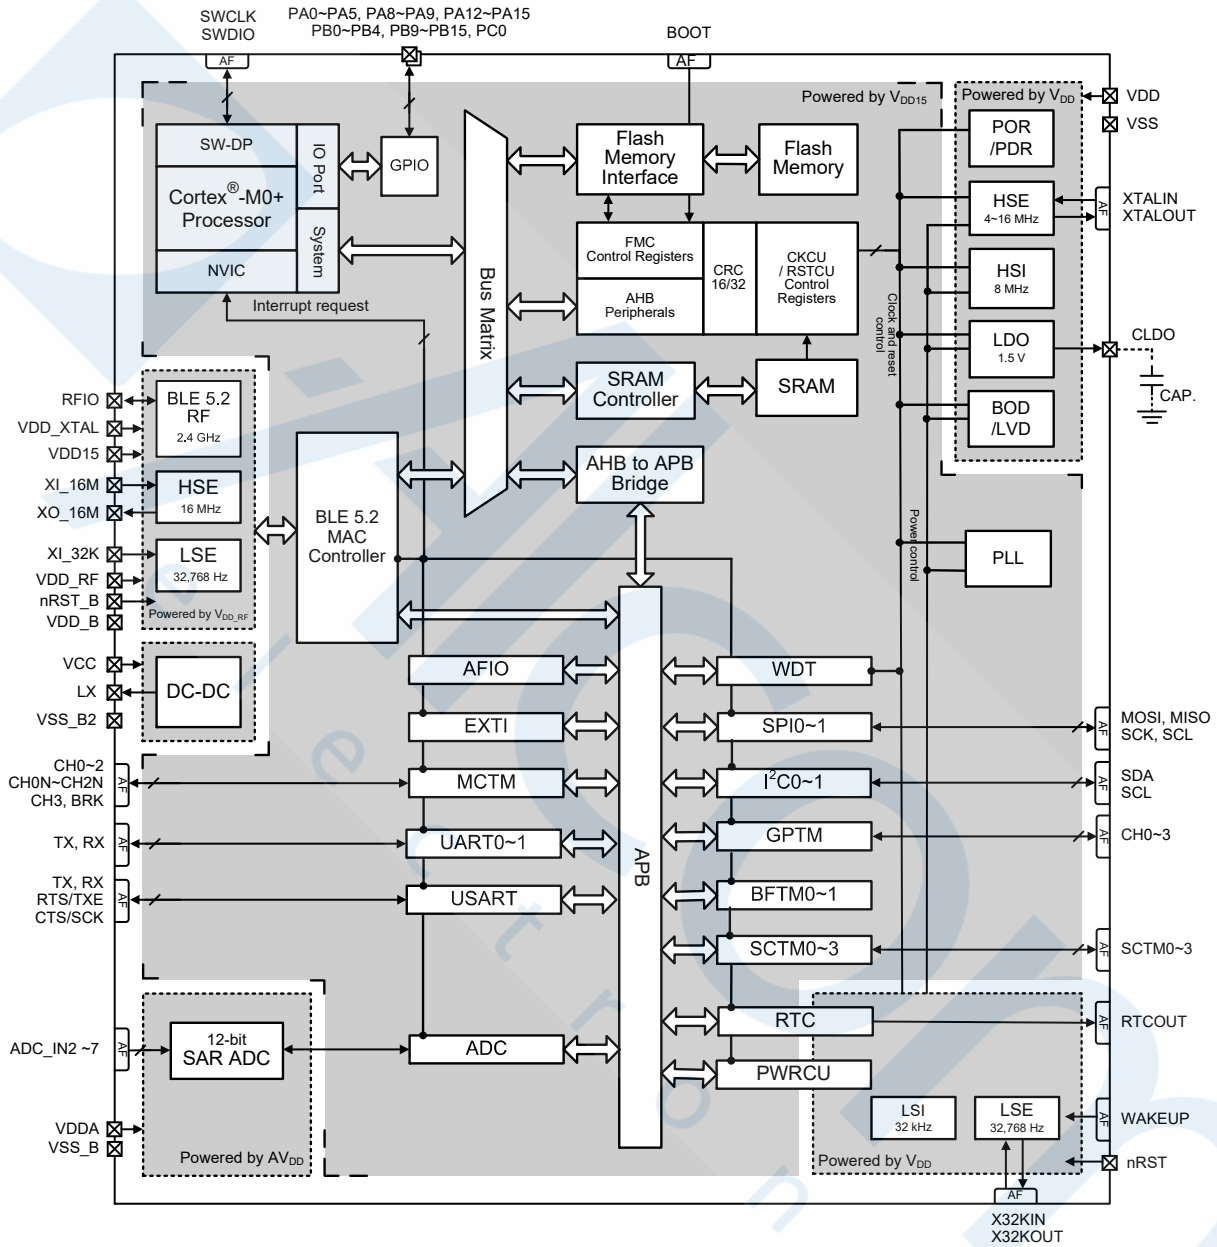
SWCLK
SWDIO
AF

PA0~PA5, PA8~PA9, PA12~PA15
PB0~PB4, PB9~PB15, PC0

BOOT
AF

Powered by $V_{DD15}$

Powered by $V_{DD}$

VDD
VSS

SW-DP
IO Port
GPIO
Cortex®-M0+ Processor
System
NVIC
Interrupt request

Bus Matrix

Flash Memory Interface
Flash Memory

FMC Control Registers
AHB Peripherals
CRC 16/32
CKCU / RSTCU Control Registers

Clock and reset control

POR /PDR
HSE 4~16 MHz
XTALIN
XTALOUT
AF
HSI 8 MHz
LDO 1.5 V
CLDO
CAP.
BOD /LVD

SRAM Controller
SRAM
AHB to APB Bridge

RFIO
VDD_XTAL
VDD15
XI_16M
XO_16M
XI_32K
VDD_RF
nRST_B
VDD_B

BLE 5.2 RF
2.4 GHz
HSE
16 MHz
LSE
32,768 Hz
Powered by $V_{DD\_RF}$

BLE 5.2 MAC Controller

Power control
PLL

VCC
LX
VSS_B2
DC-DC

AFIO
EXTI
MCTM
UART0~1
USART
ADC

APB

WDT
SPI0~1
$I^2C0$~1
GPTM
BFTM0~1
SCTM0~3
RTC
PWRCU

CH0~2
CH0N~CH2N
CH3, BRK
AF
TX, RX
AF
TX, RX
RTS/TXE
CTS/SCK
AF

MOSI, MISO
SCK, SCL
AF
SDA
SCL
AF
CH0~3
AF
SCTM0~3
AF
RTCOUT
AF

ADC_IN2 ~7
AF
12-bit SAR ADC
VDDA
VSS_B
Powered by $AV_{DD}$

LSI
32 kHz
LSE
32,768 Hz
WAKEUP
AF
Powered by $V_{DD}$
nRST
AF
X32KIN
X32KOUT